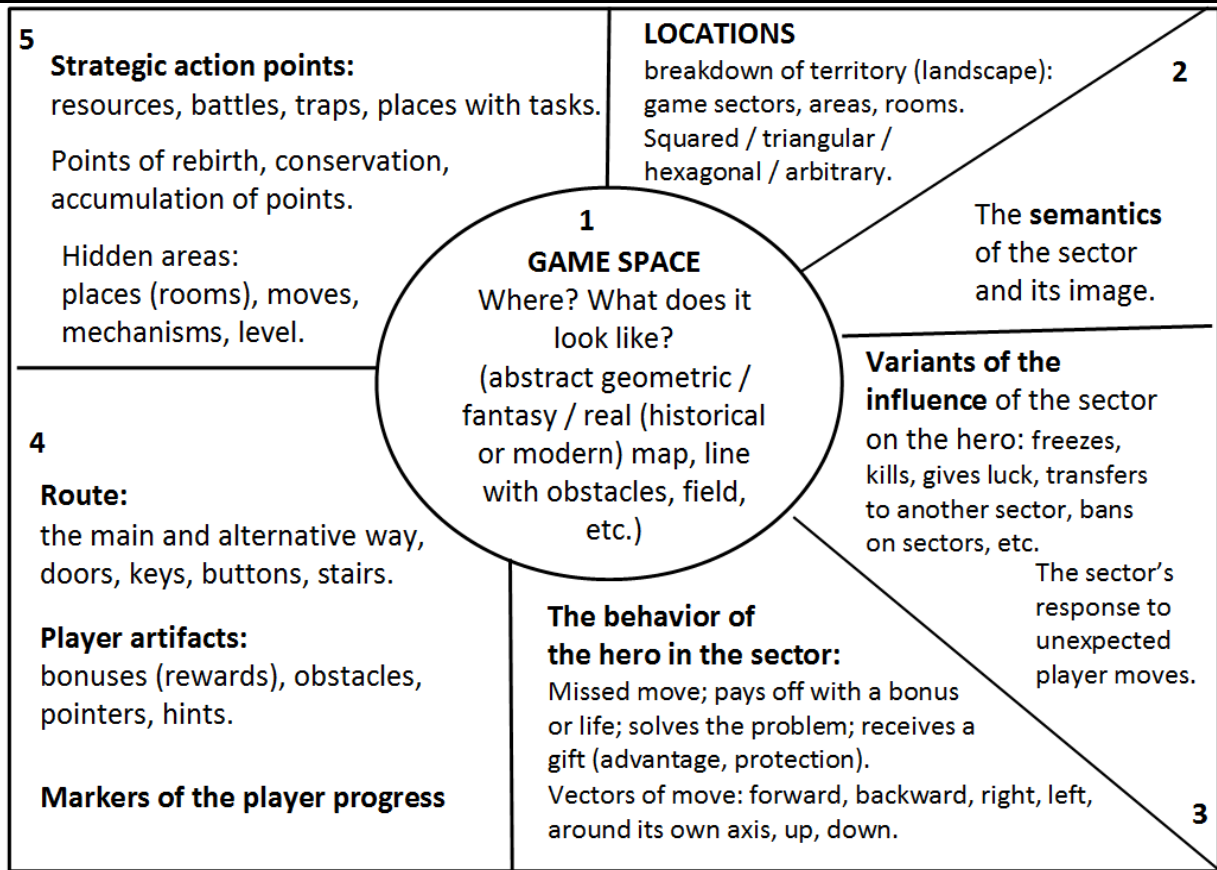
1
GAME SPACE
Where? What does it look like?
(abstract geometric / fantasy / real (historical or modern) map, line with obstacles, field, etc.)

2
LOCATIONS
breakdown of territory (landscape): game sectors, areas, rooms.
Squared / triangular / hexagonal / arbitrary.

The semantics of the sector and its image.

3
Variants of the influence of the sector on the hero: freezes, kills, gives luck, transfers to another sector, bans on sectors, etc.

The sector's response to unexpected player moves.

The behavior of the hero in the sector:
Missed move; pays off with a bonus or life; solves the problem; receives a gift (advantage, protection).
Vectors of move: forward, backward, right, left, around its own axis, up, down.

4
Route:
the main and alternative way, doors, keys, buttons, stairs.

Player artifacts:
bonuses (rewards), obstacles, pointers, hints.

Markers of the player progress

5
Strategic action points:
resources, battles, traps, places with tasks.

Points of rebirth, conservation, accumulation of points.

Hidden areas:
places (rooms), moves, mechanisms, level.